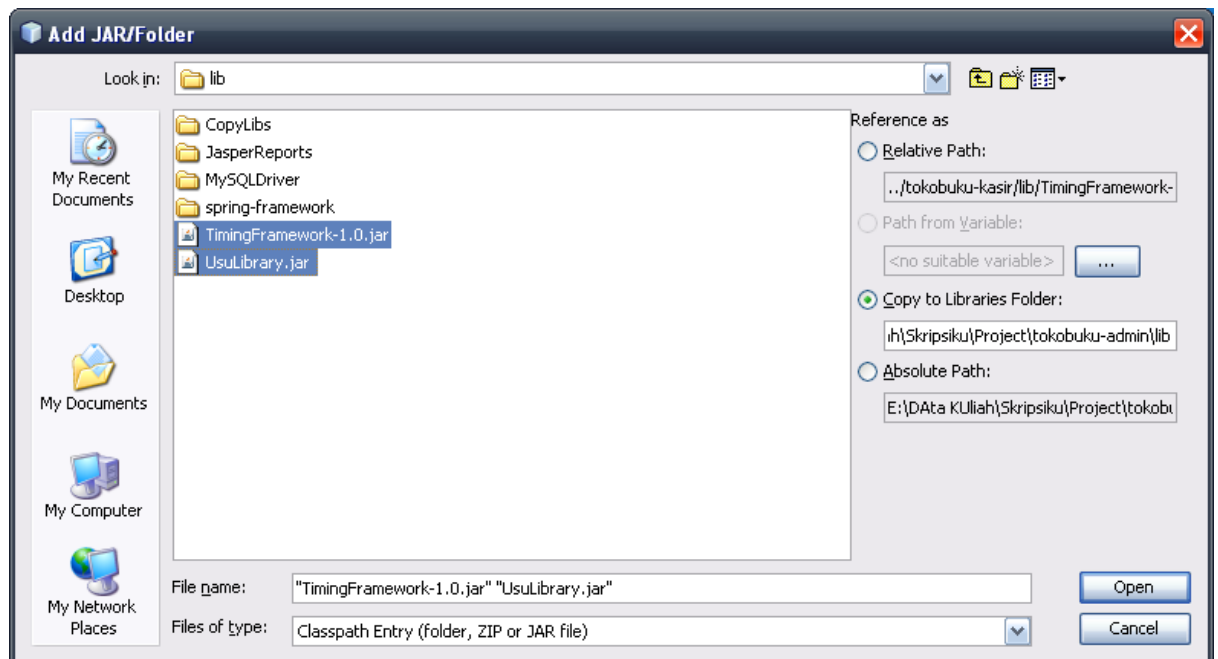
Add JAR/Folder

Look in: lib

My Recent Documents

Desktop

My Documents

My Computer

My Network Places

CopyLibs
JasperReports
MySQLDriver
spring-framework
TimingFramework-1.0.jar
UsuLibrary.jar

Reference as

Relative Path:

../tokobuku-kasir/lib/TimingFramework-

Path from Variable:

<no suitable variable>

...

Copy to Libraries Folder:

ıh\Skripsiku\Project\tokobuku-admin\lib

Absolute Path:

E:\DAta KUliah\Skripsiku\Project\tokobu

File name: "TimingFramework-1.0.jar" "UsuLibrary.jar"

Files of type: Classpath Entry (folder, ZIP or JAR file)

Open

Cancel